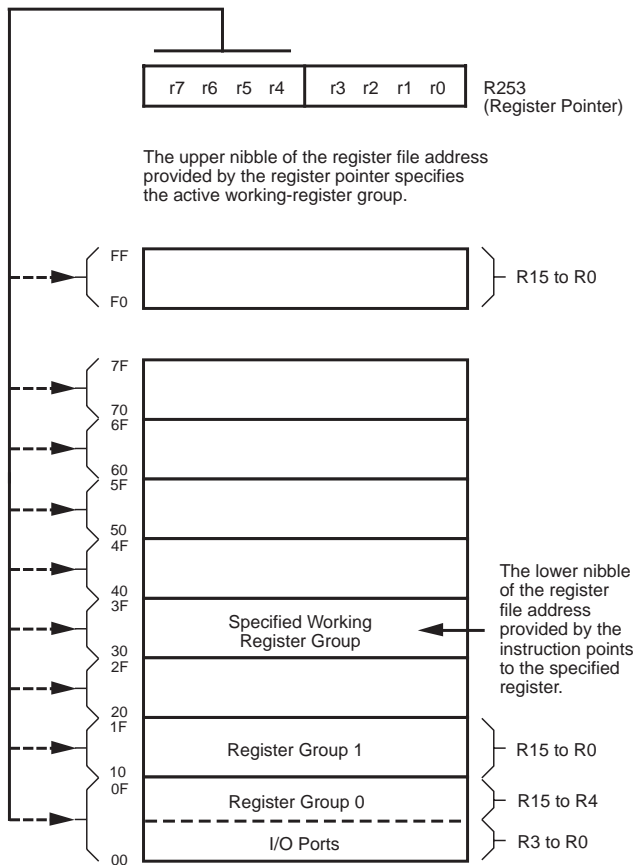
r7 r6 r5 r4 r3 r2 r1 r0

R253
(Register Pointer)

The upper nibble of the register file address provided by the register pointer specifies the active working-register group.

FF
F0

R15 to R0

7F
70
6F
60
5F
50
4F
40
3F
Specified Working Register Group
30
2F
20
1F
Register Group 1
10
0F
Register Group 0
I/O Ports
00

The lower nibble of the register file address provided by the instruction points to the specified register.

R15 to R0

R15 to R4

R3 to R0